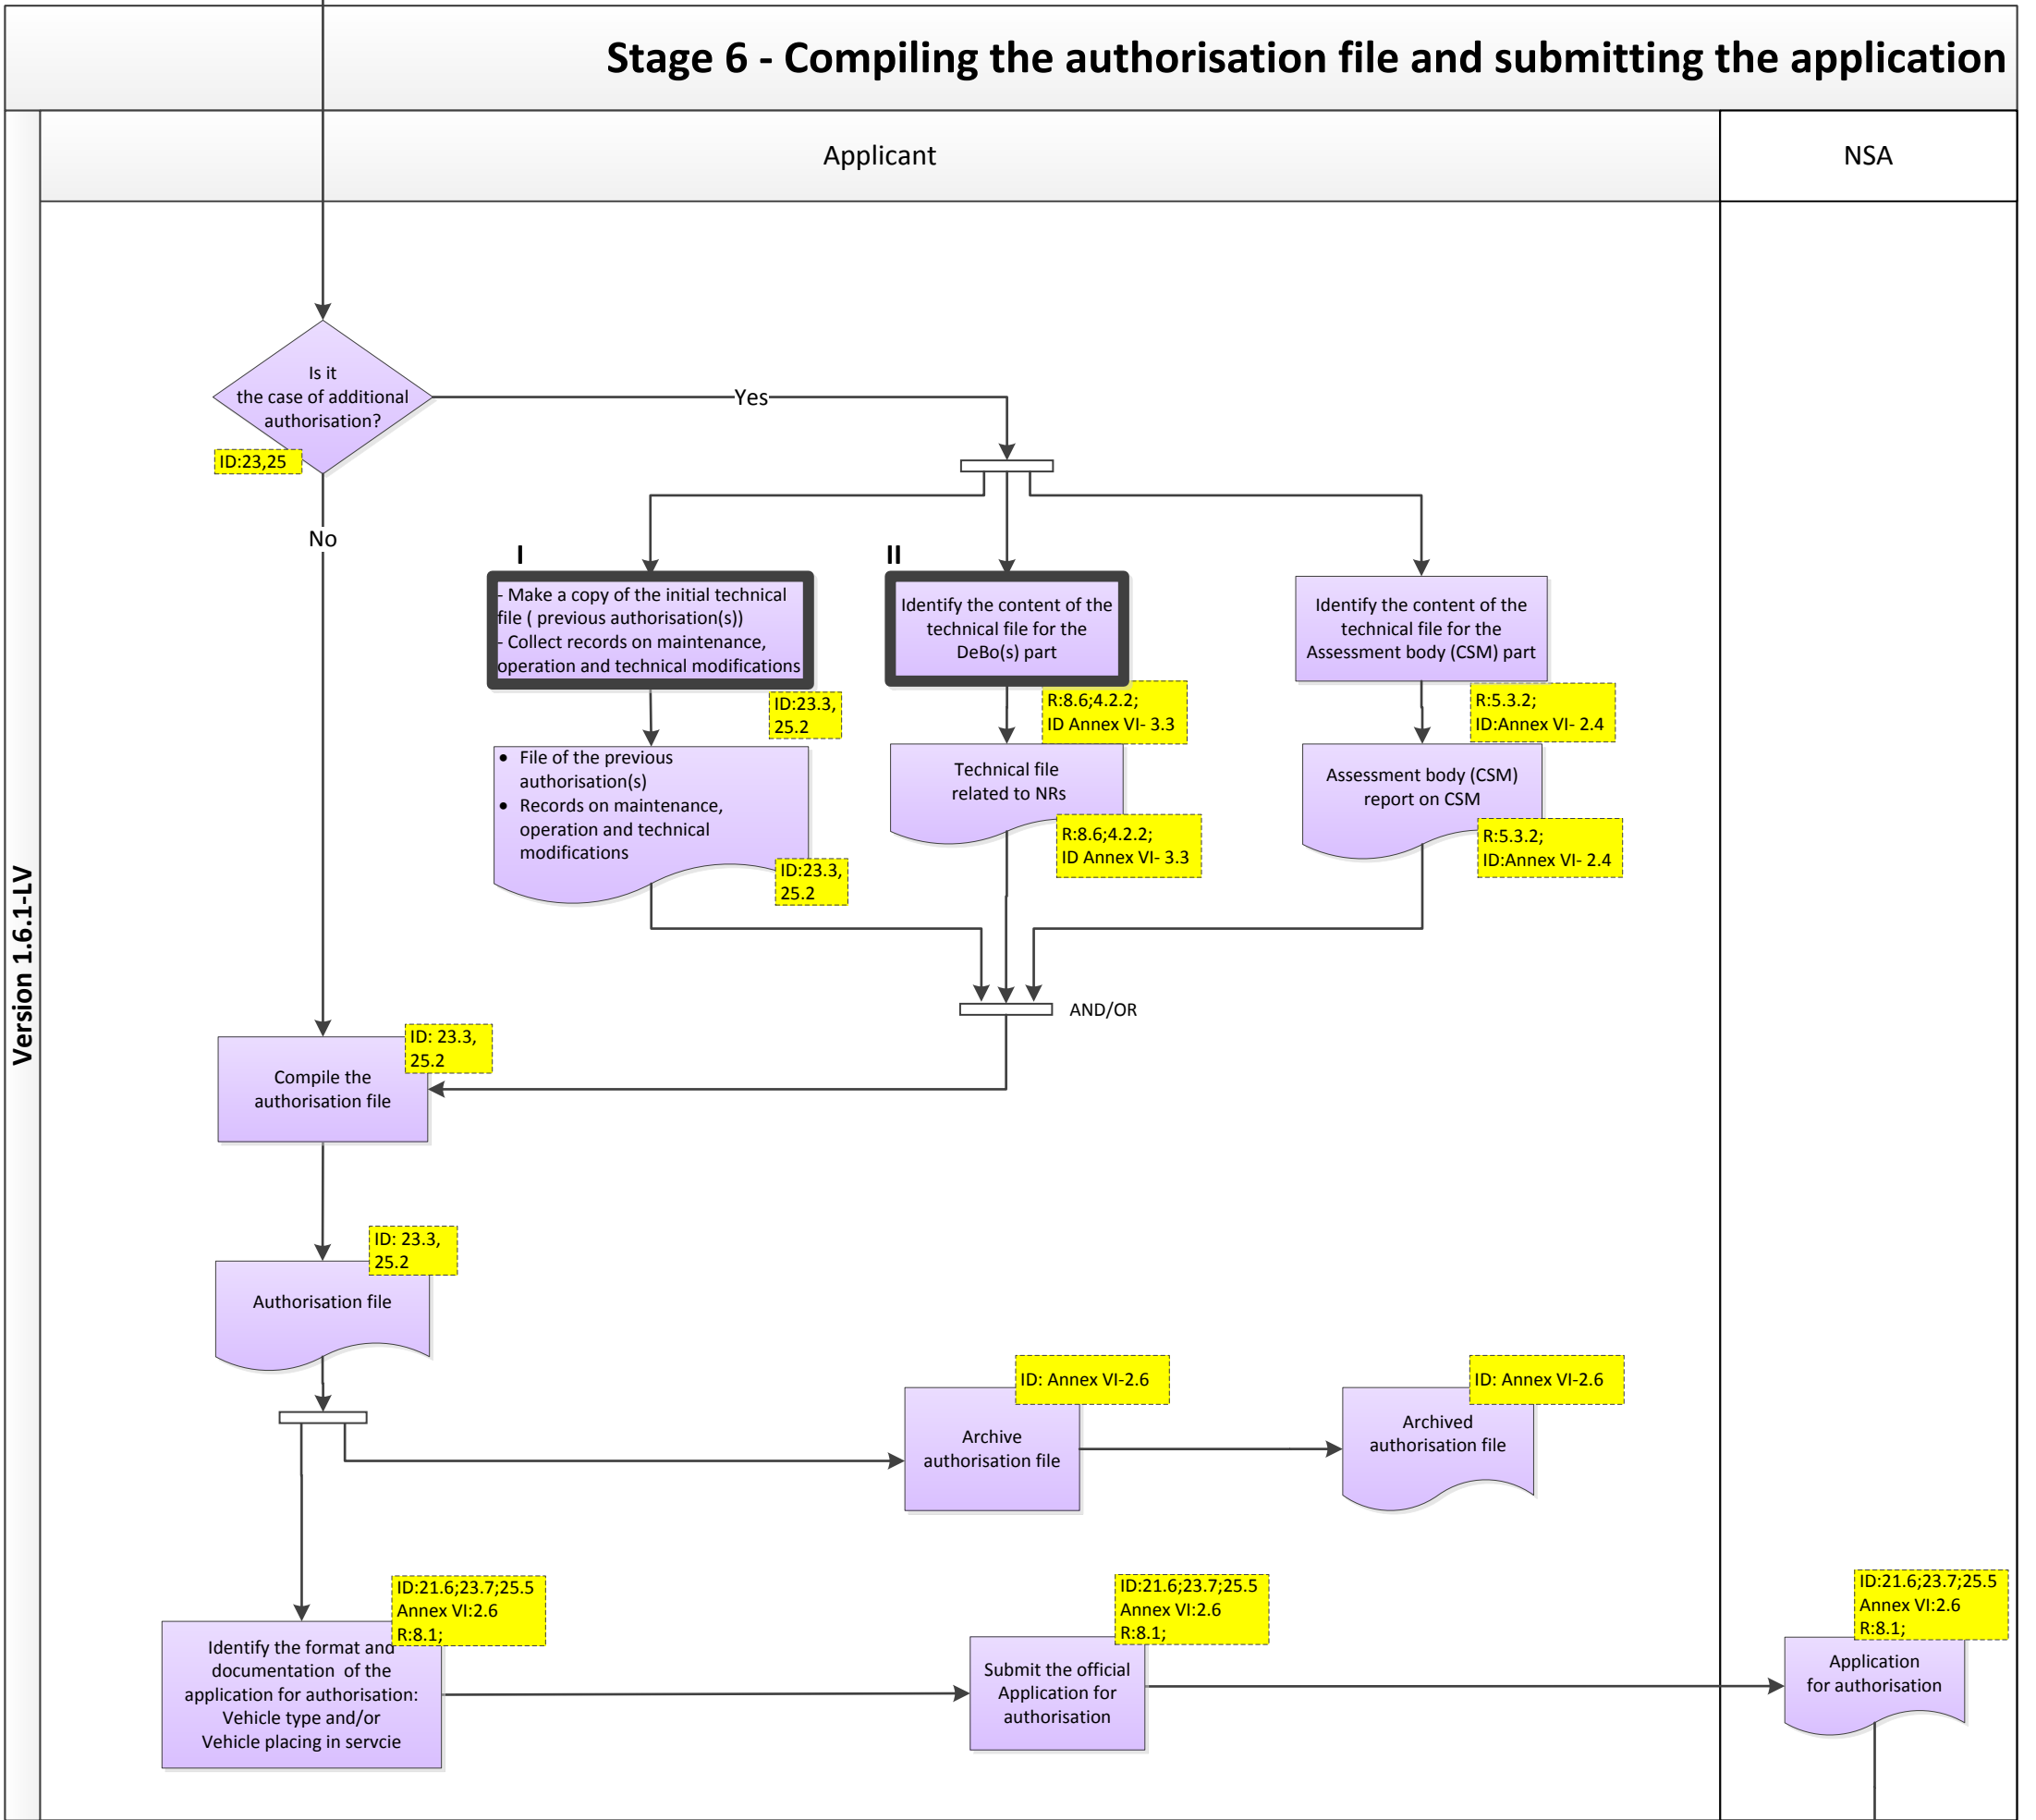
Stage 6 - Compiling the authorisation file and submitting the application

Version 1.6.1-LV

Applicant

NSA

Is it the case of additional authorisation?

ID:23,25

Yes

No

I

II

- Make a copy of the initial technical file ( previous authorisation(s))
- Collect records on maintenance, operation and technical modifications

ID:23.3, 25.2

Identify the content of the technical file for the DeBo(s) part

R:8.6;4.2.2; ID Annex VI- 3.3

Identify the content of the technical file for the Assessment body (CSM) part

R:5.3.2; ID:Annex VI- 2.4

- File of the previous authorisation(s)
- Records on maintenance, operation and technical modifications

ID:23.3, 25.2

Technical file related to NRs

R:8.6;4.2.2; ID Annex VI- 3.3

Assessment body (CSM) report on CSM

R:5.3.2; ID:Annex VI- 2.4

AND/OR

Compile the authorisation file

ID: 23.3, 25.2

Authorisation file

ID: 23.3, 25.2

Archive authorisation file

ID: Annex VI-2.6

Archived authorisation file

ID: Annex VI-2.6

Identify the format and documentation of the application for authorisation: Vehicle type and/or Vehicle placing in servcie

ID:21.6;23.7;25.5 Annex VI:2.6 R:8.1;

Submit the official Application for authorisation

ID:21.6;23.7;25.5 Annex VI:2.6 R:8.1;

Application for authorisation

ID:21.6;23.7;25.5 Annex VI:2.6 R:8.1;